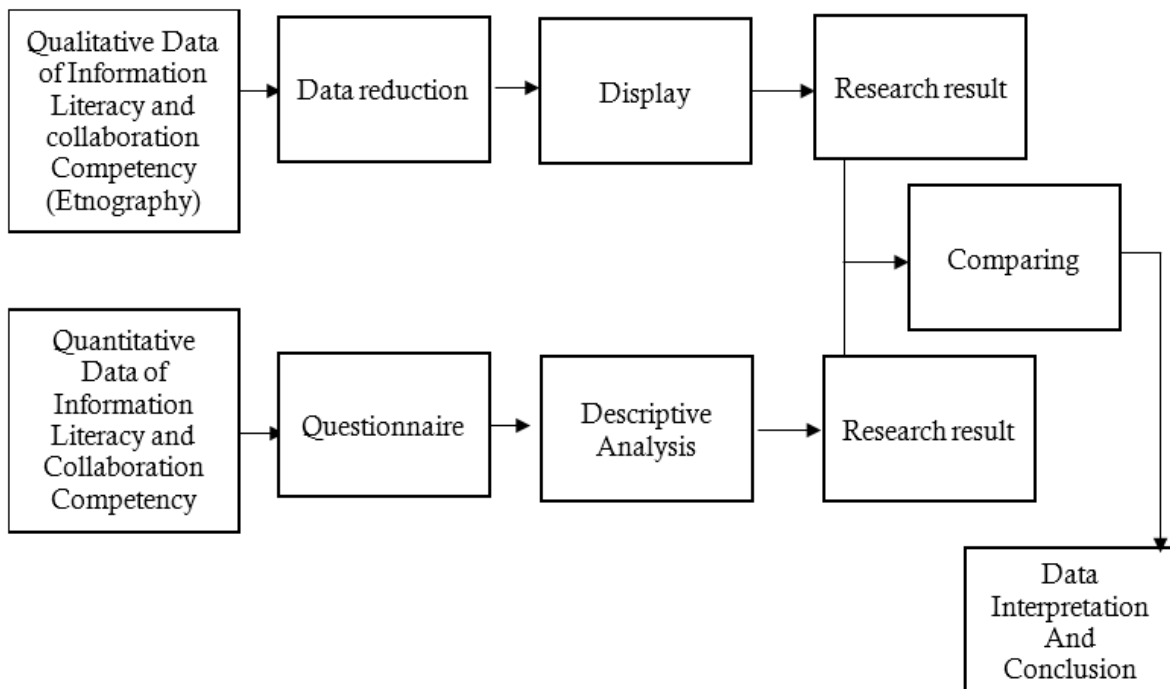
Qualitative Data of Information Literacy and collaboration Competency (Etnography)

Data reduction

Display

Research result

Comparing

Quantitative Data of Information Literacy and Collaboration Competency

Questionnaire

Descriptive Analysis

Research result

Data Interpretation And Conclusion